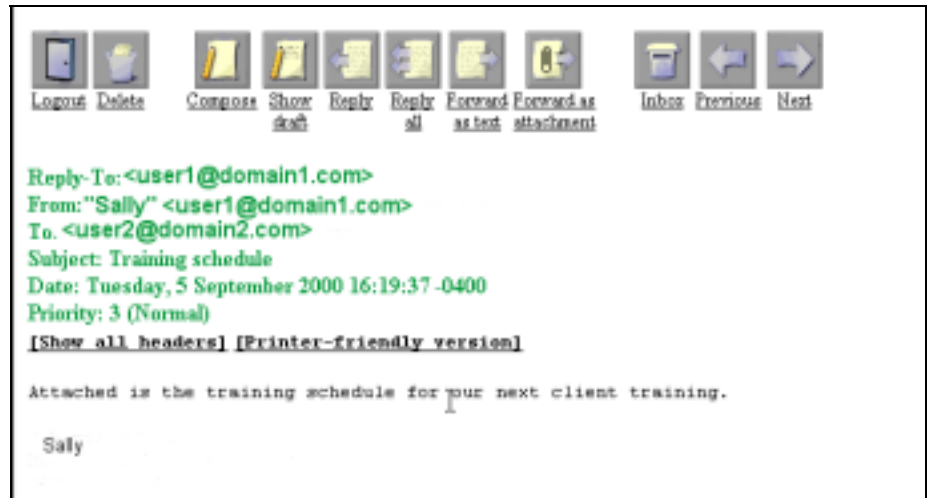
Logout Delete Compose Show draft Reply Reply all Forward as text Forward as attachment Inbox Previous Next

Reply-To:<user1@domain1.com>
From:"Sally" <user1@domain1.com>
To. <user2@domain2.com>
Subject: Training schedule
Date: Tuesday, 5 September 2000 16:19:37 -0400
Priority: 3 (Normal)
[Show all headers] [Printer-friendly version]

Attached is the training schedule for your next client training.

Sally